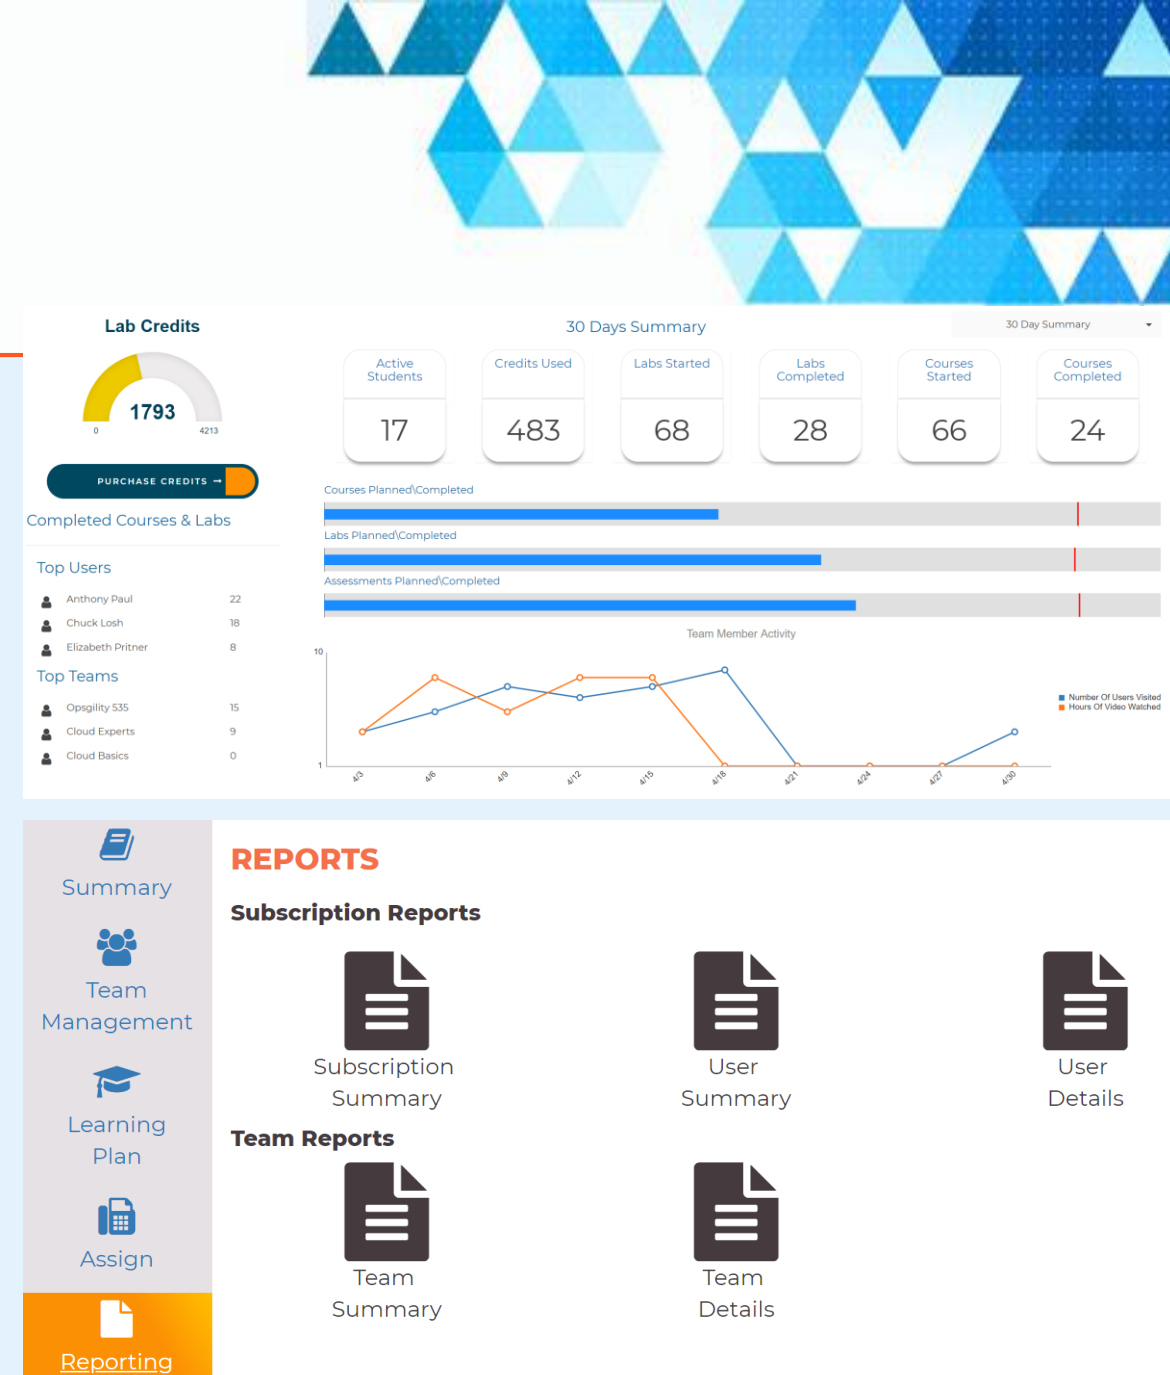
Lab Credits

1793

0 4213

PURCHASE CREDITS →

Completed Courses & Labs

Top Users

Anthony Paul 22
Chuck Losh 18
Elizabeth Pritner 8

Top Teams

Opsgility 535 15
Cloud Experts 9
Cloud Basics 0

30 Days Summary

30 Day Summary

| Active Students | Credits Used | Labs Started | Labs Completed | Courses Started | Courses Completed |
|---|---|---|---|---|---|
| 17 | 483 | 68 | 28 | 66 | 24 |

Courses Planned\Completed

Labs Planned\Completed

Assessments Planned\Completed

Team Member Activity

10

1

4/3 4/6 4/9 4/12 4/15 4/18 4/21 4/24 4/27 4/30

Number Of Users Visited
Hours Of Video Watched

Summary

Team Management

Learning Plan

Assign

Reporting

REPORTS

Subscription Reports

Subscription Summary

User Summary

User Details

Team Reports

Team Summary

Team Details